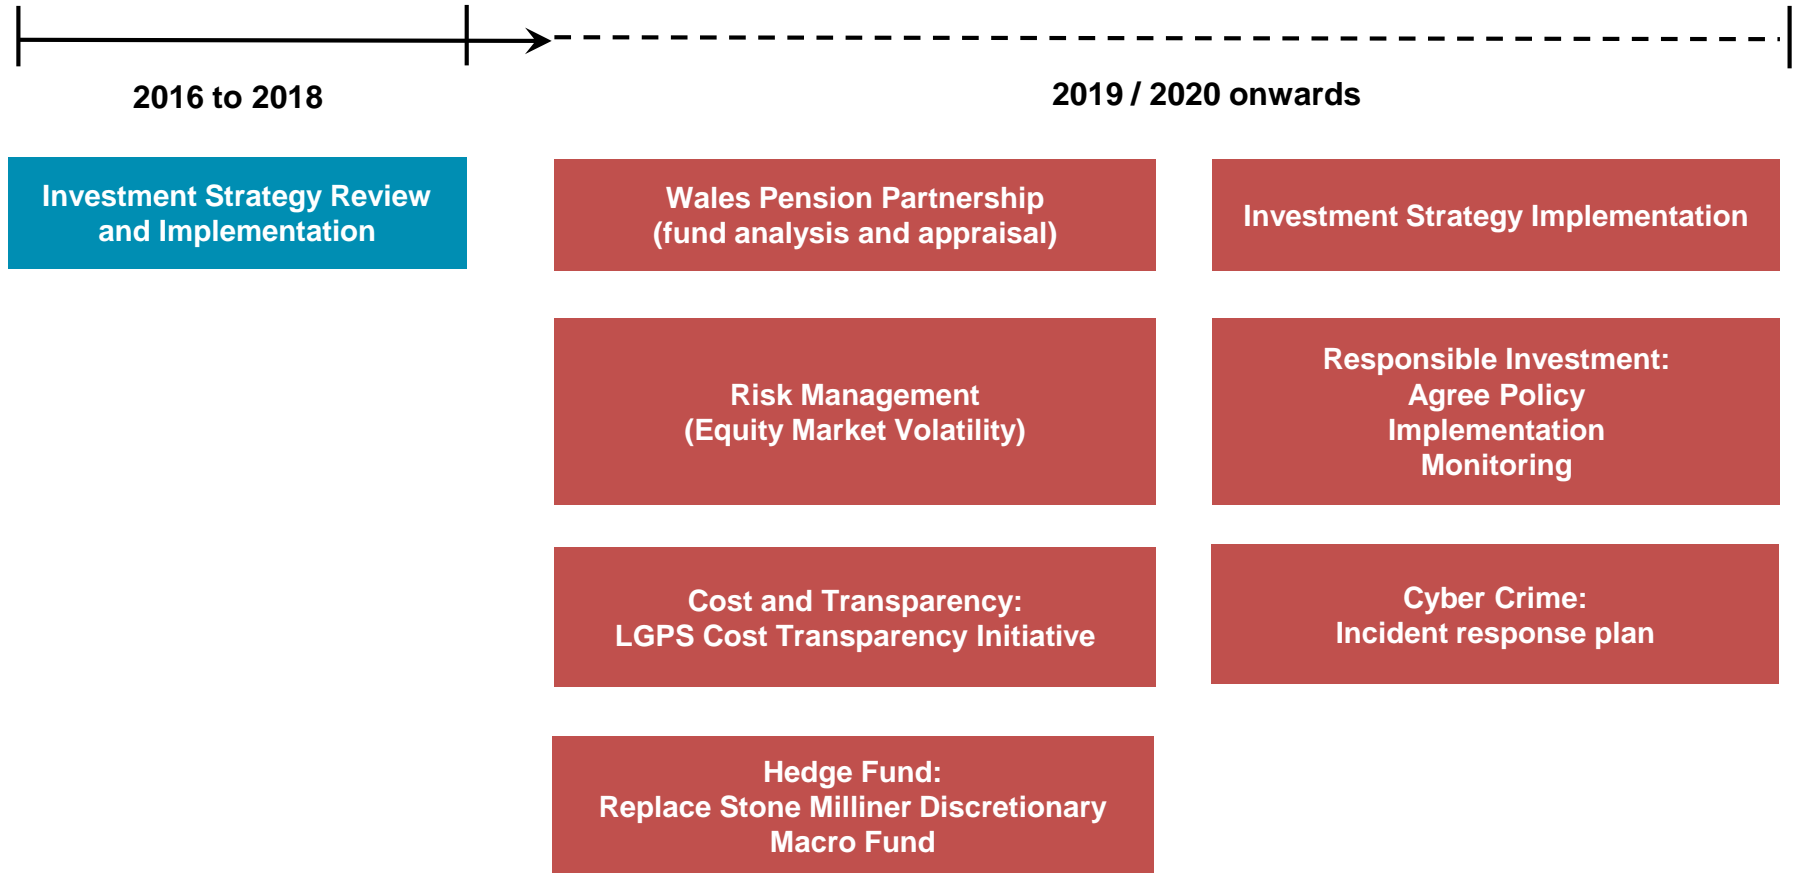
2016 to 2018

2019 / 2020 onwards

Investment Strategy Review and Implementation

Wales Pension Partnership (fund analysis and appraisal)

Investment Strategy Implementation

Risk Management (Equity Market Volatility)

Responsible Investment: Agree Policy Implementation Monitoring

Cost and Transparency: LGPS Cost Transparency Initiative

Cyber Crime: Incident response plan

Hedge Fund: Replace Stone Milliner Discretionary Macro Fund